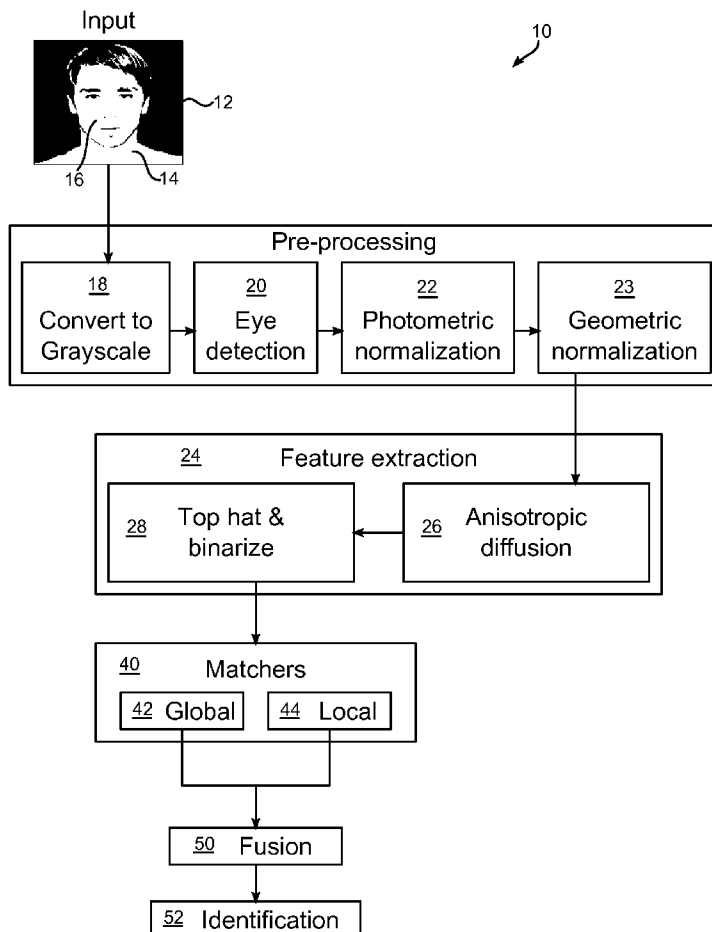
Input

10

12

16

14

Pre-processing

18
Convert to Grayscale

20
Eye detection

22
Photometric normalization

23
Geometric normalization

24 Feature extraction

28 Top hat & binarize

26 Anisotropic diffusion

40 Matchers

42 Global

44 Local

50 Fusion

52 Identification